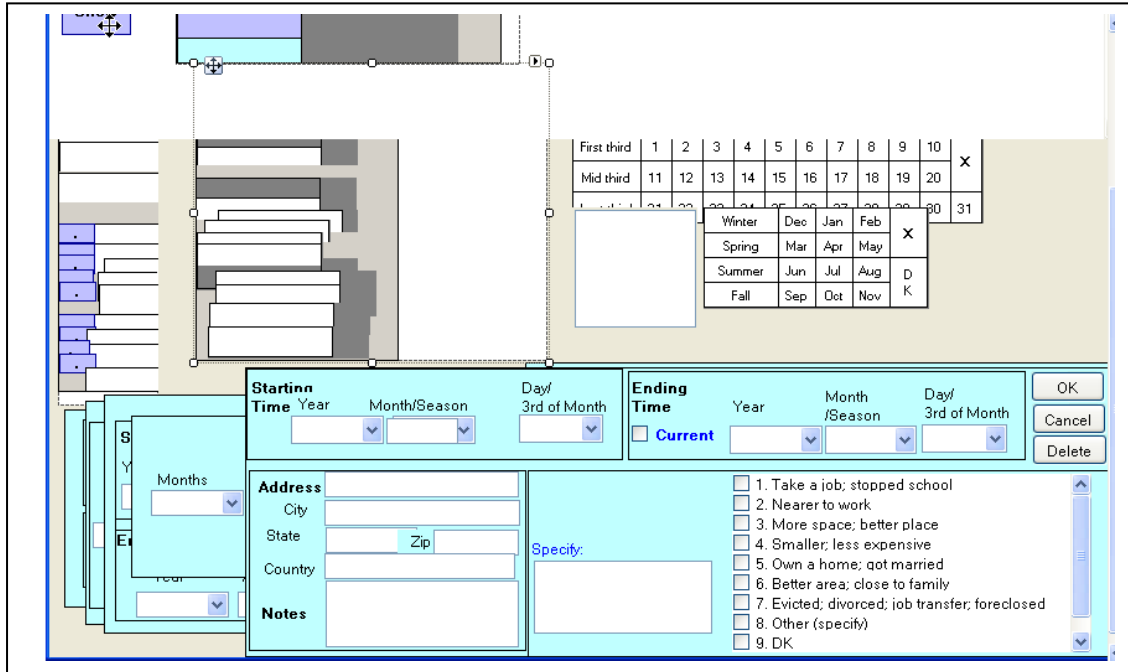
| First third | 1 | 2 | 3 | 4 | 5 | 6 | 7 | 8 | 9 | 10 | X |
|---|---|---|---|---|---|---|---|---|---|---|---|
| Mid third | 11 | 12 | 13 | 14 | 15 | 16 | 17 | 18 | 19 | 20 | |
| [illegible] | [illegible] | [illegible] | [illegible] | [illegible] | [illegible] | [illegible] | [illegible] | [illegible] | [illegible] | 30 | 31 |

| Winter | Dec | Jan | Feb | X |
|---|---|---|---|---|
| Spring | Mar | Apr | May | |
| Summer | Jun | Jul | Aug | DK |
| Fall | Sep | Oct | Nov | |

S
Y
En
Year

Months

Starting Time Year Month/Season Day/ 3rd of Month

Ending Time Year Month /Season Day/ 3rd of Month

Current

OK
Cancel
Delete

Address
City
State Zip
Country
Notes

Specify:

1. Take a job; stopped school
2. Nearer to work
3. More space; better place
4. Smaller; less expensive
5. Own a home; got married
6. Better area; close to family
7. Evicted; divorced; job transfer; foreclosed
8. Other (specify)
9. DK